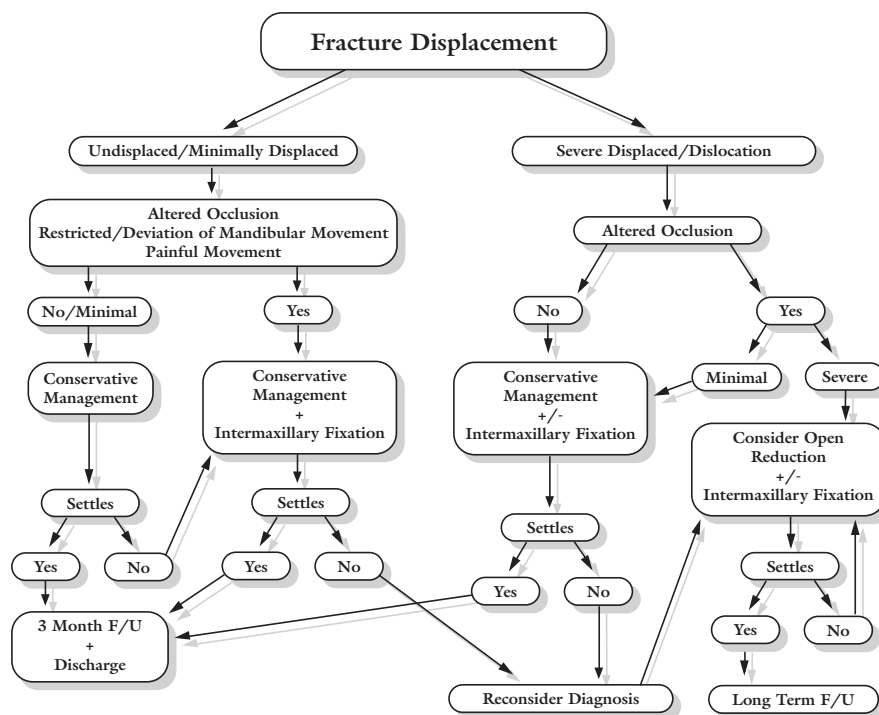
Fracture Displacement

Undisplaced/Minimally Displaced

Altered Occlusion
Restricted/Deviation of Mandibular Movement
Painful Movement

No/Minimal

Conservative Management

Settles

Yes

No

Yes

Conservative Management
+
Intermaxillary Fixation

Settles

Yes

No

3 Month F/U
+
Discharge

Severe Displaced/Dislocation

Altered Occlusion

No

Conservative Management
+/-
Intermaxillary Fixation

Settles

Yes

No

Reconsider Diagnosis

Yes

Minimal

Severe

Consider Open Reduction
+/-
Intermaxillary Fixation

Settles

Yes

No

Long Term F/U